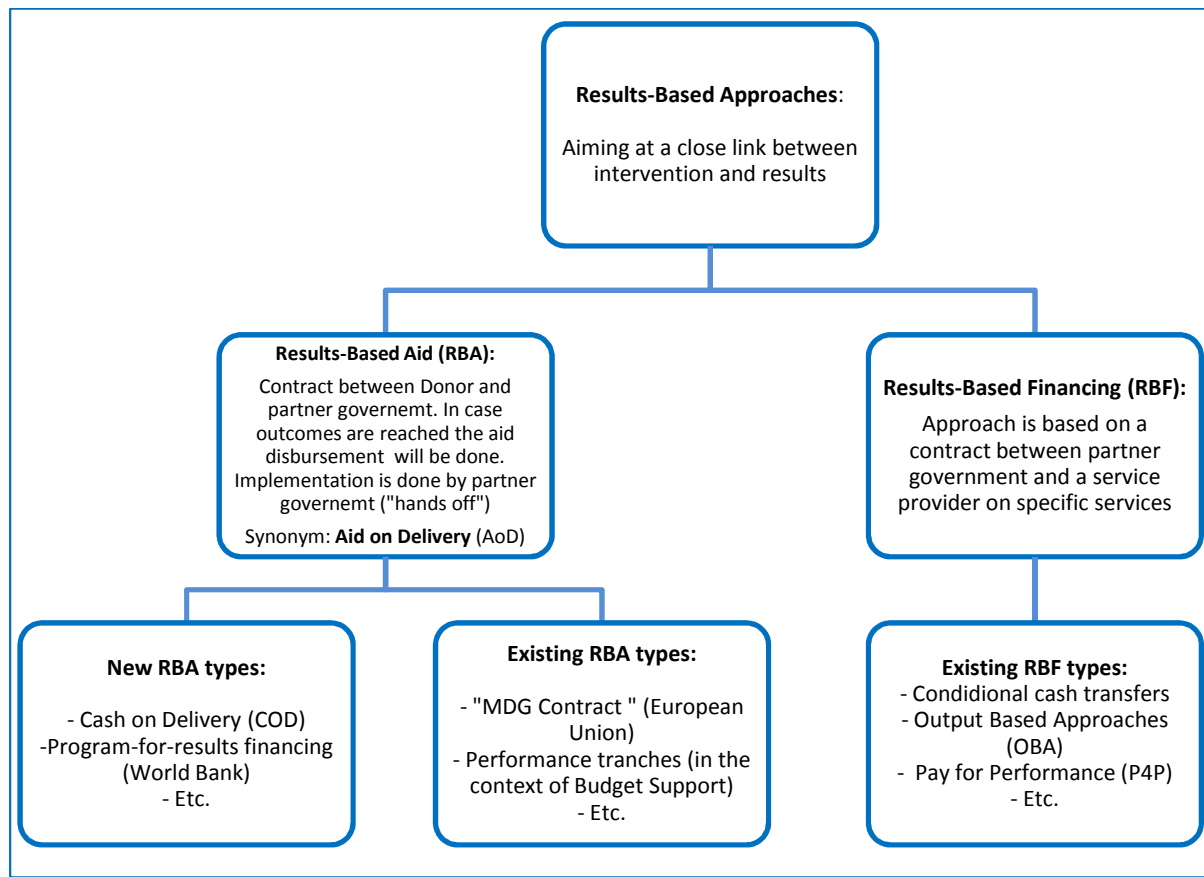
**Results-Based Approaches**:

Aiming at a close link between intervention and results

**Results-Based Aid (RBA):**

Contract between Donor and partner governemt. In case outcomes are reached the aid disbursement will be done. Implementation is done by partner governemt ("hands off")

Synonym: **Aid on Delivery** (AoD)

**Results-Based Financing (RBF):**

Approach is based on a contract between partner government and a service provider on specific services

**New RBA types:**

- Cash on Delivery (COD)
-Program-for-results financing (World Bank)
- Etc.

**Existing RBA types:**

- "MDG Contract " (European Union)
- Performance tranches (in the context of Budget Support)
- Etc.

**Existing RBF types:**

- Condidional cash transfers
- Output Based Approaches (OBA)
- Pay for Performance (P4P)
- Etc.